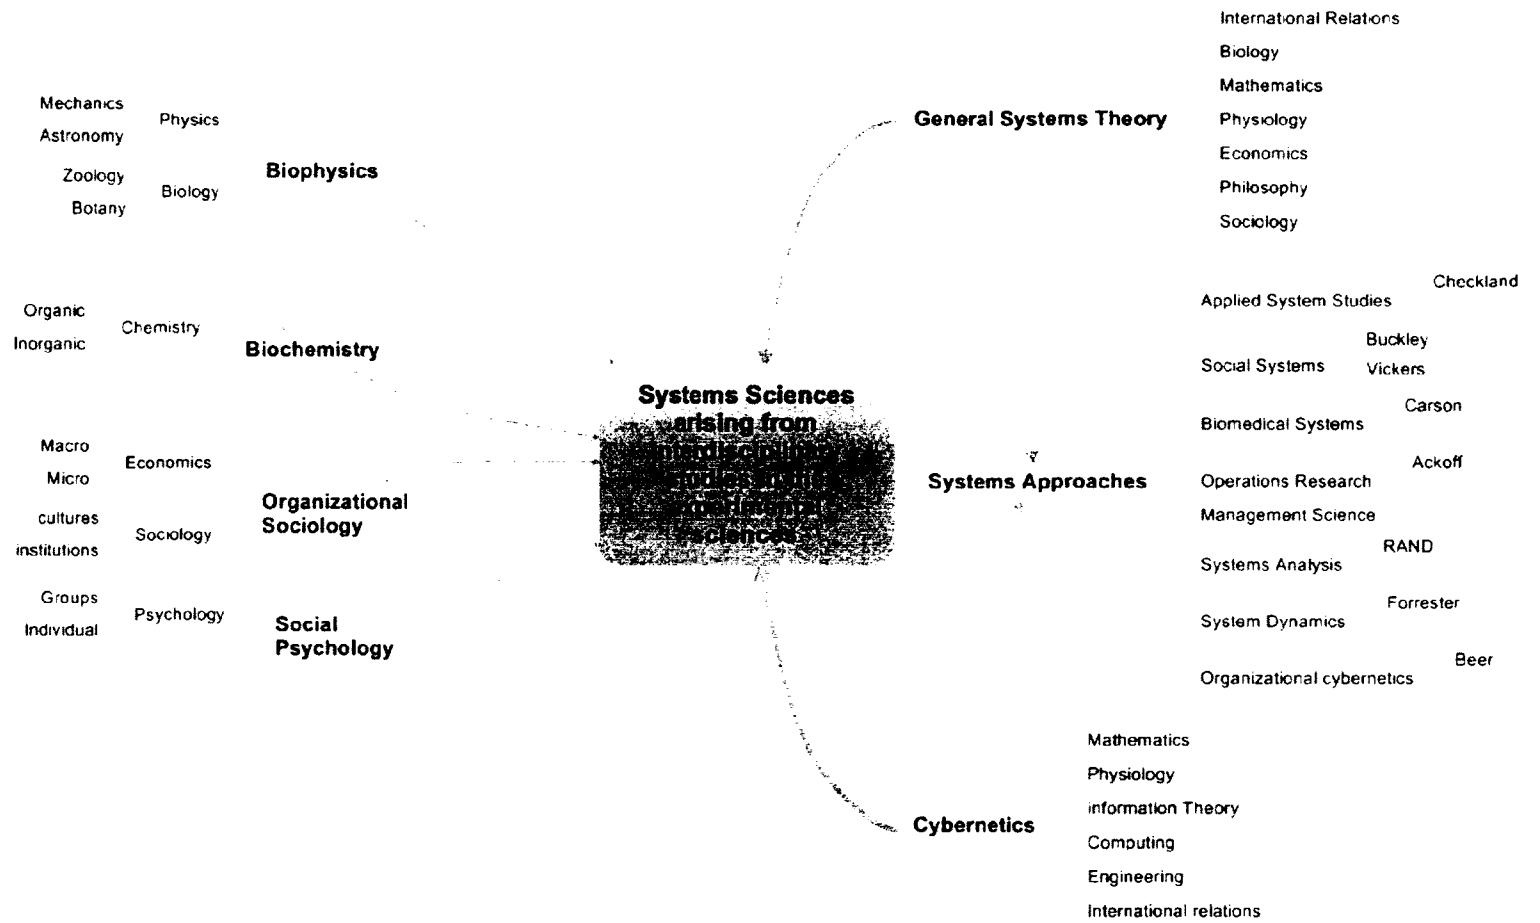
Mechanics
Astronomy
Physics

Zoology
Botany
Biology

Biophysics

Organic
Inorganic
Chemistry

Biochemistry

Macro
Micro
Economics

cultures
institutions
Sociology

Organizational Sociology

Groups
Individual
Psychology

Social Psychology

Systems Sciences arising from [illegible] studies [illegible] sciences

General Systems Theory

International Relations
Biology
Mathematics
Physiology
Economics
Philosophy
Sociology

Systems Approaches

Applied System Studies
Checkland
Social Systems
Buckley
Vickers
Biomedical Systems
Carson
Operations Research
Ackoff
Management Science
Systems Analysis
RAND
System Dynamics
Forrester
Organizational cybernetics
Beer

Cybernetics

Mathematics
Physiology
information Theory
Computing
Engineering
International relations